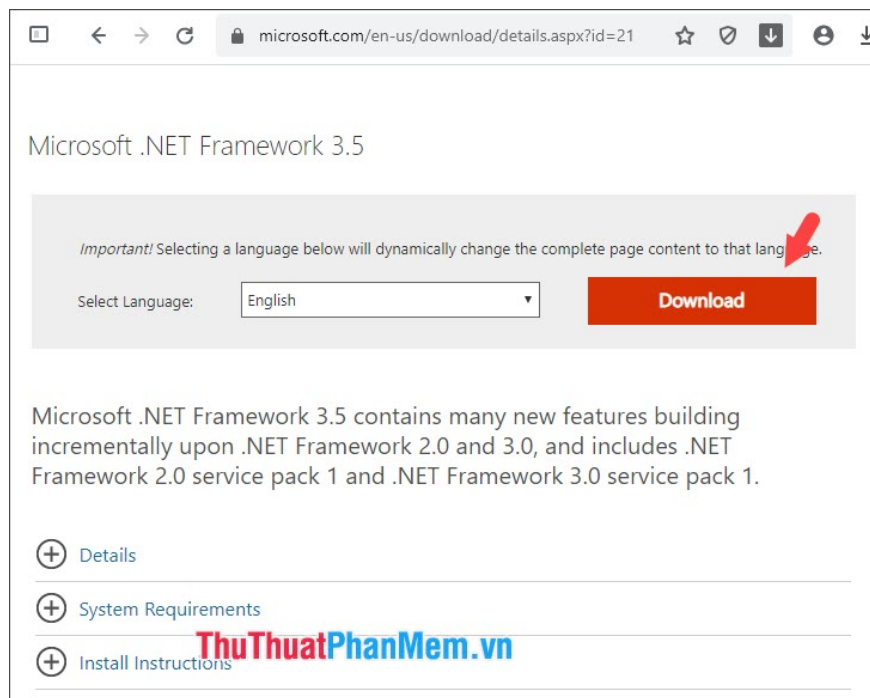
microsoft.com/en-us/download/details.aspx?id=21

Microsoft .NET Framework 3.5

*Important!* Selecting a language below will dynamically change the complete page content to that lang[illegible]e.

Select Language: English

Download

Microsoft .NET Framework 3.5 contains many new features building incrementally upon .NET Framework 2.0 and 3.0, and includes .NET Framework 2.0 service pack 1 and .NET Framework 3.0 service pack 1.

Details

System Requirements

Install Instructions

ThuThuatPhanMem.vn